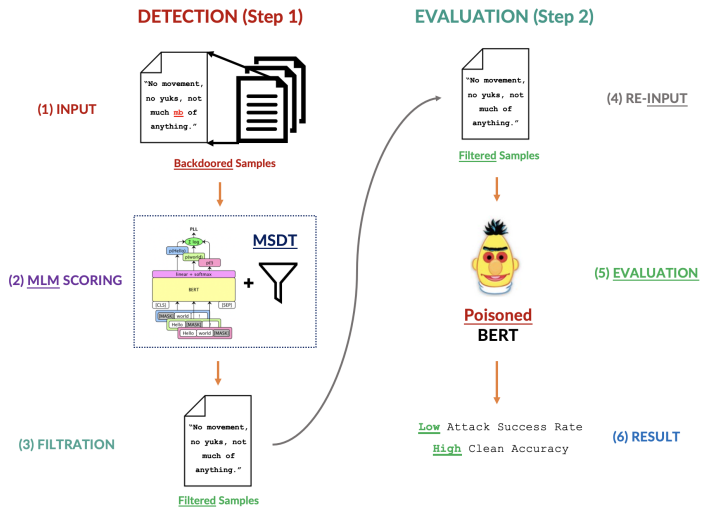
DETECTION (Step 1)

EVALUATION (Step 2)

(1) INPUT

"No movement, no yuks, not much mb of anything."

Backdoored Samples

(2) MLM SCORING

PLL

$\Sigma$ log

p(Hello)

p(world)

p(!)

linear + softmax

BERT

[CLS]

[SEP]

[MASK]

world

!

Hello

[MASK]

!

Hello

world

[MASK]

MSDT

+

(3) FILTRATION

"No movement, no yuks, not much of anything."

Filtered Samples

(4) RE-INPUT

"No movement, no yuks, not much of anything."

Filtered Samples

(5) EVALUATION

Poisoned

BERT

Low Attack Success Rate

High Clean Accuracy

(6) RESULT